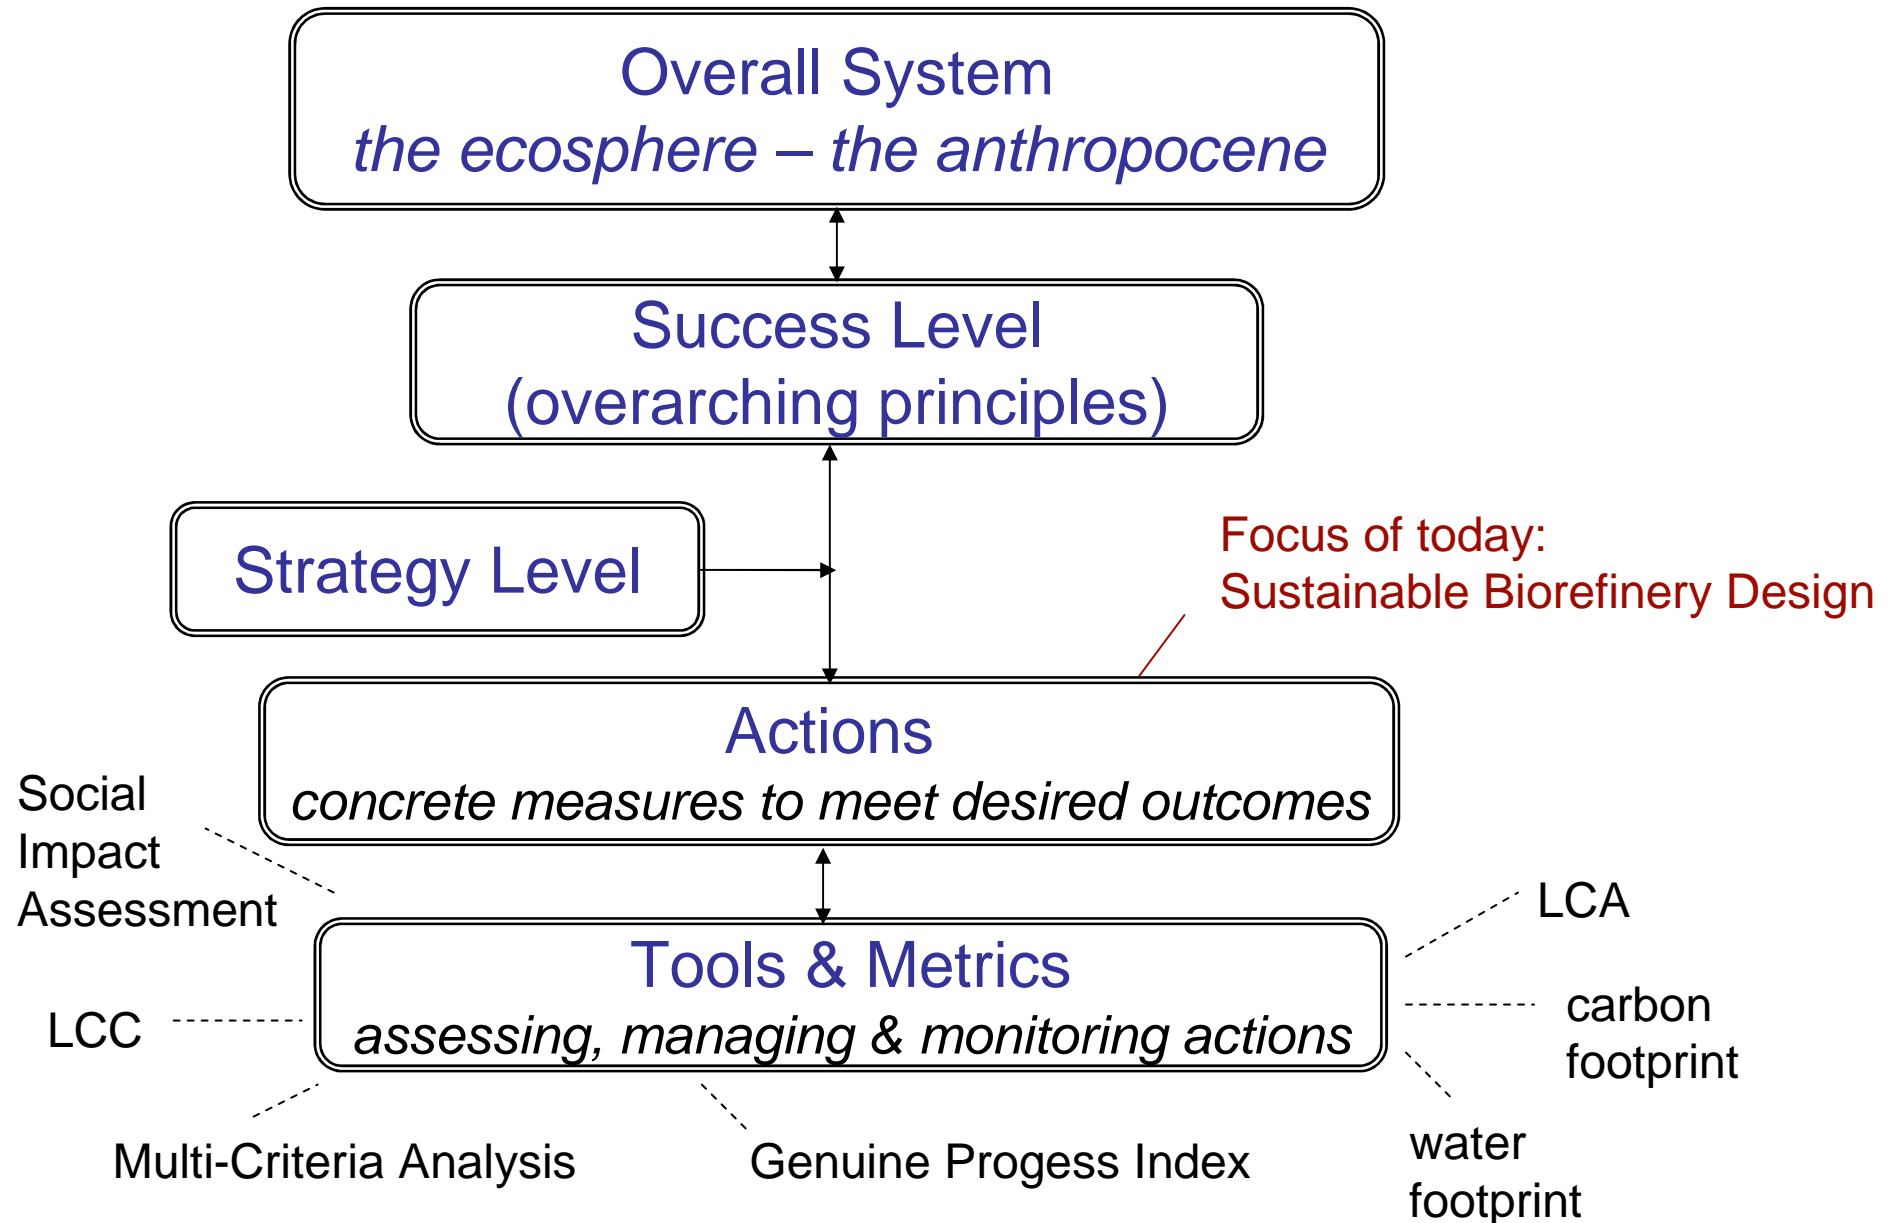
Overall System
the ecosphere – the anthropocene

Success Level
(overarching principles)

Strategy Level

Focus of today:
Sustainable Biorefinery Design

Actions
concrete measures to meet desired outcomes

Social Impact Assessment

LCA

Tools & Metrics
assessing, managing & monitoring actions

LCC

carbon footprint

water footprint

Multi-Criteria Analysis

Genuine Progess Index